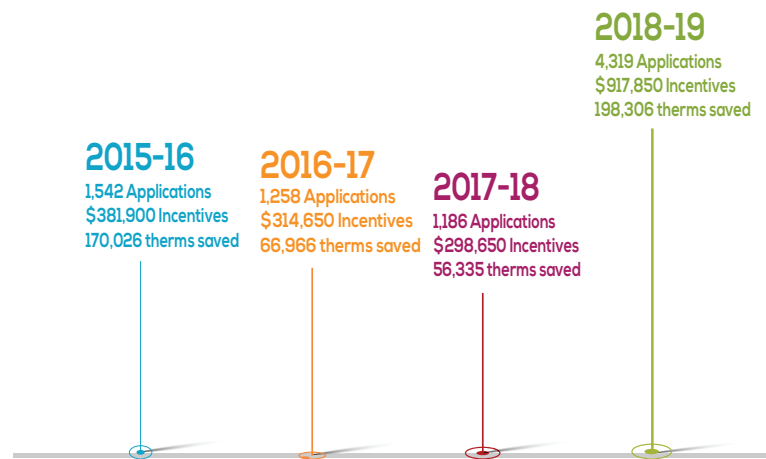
2015-16
1,542 Applications
$381,900 Incentives
170,026 therms saved

2016-17
1,258 Applications
$314,650 Incentives
66,966 therms saved

2017-18
1,186 Applications
$298,650 Incentives
56,335 therms saved

2018-19
4,319 Applications
$917,850 Incentives
198,306 therms saved